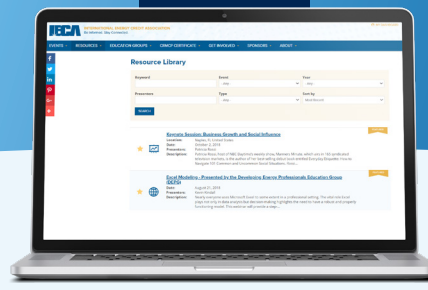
IEMA
INTERNATIONAL ENERGY CREDIT ASSOCIATION
Be Informed. Stay Connected.

EVENTS
RESOURCES
EDUCATION GROUPS
CEMCP CERTIFICATE
GET INVOLVED
SPONSORS
ABOUT

Resource Library

Keyword
Event
Year
Presenters
Type
Sort by

SEARCH

Keynote Session: Business Growth and Social Influence
Location:
Date: October 3, 2019
Presenters:
Description: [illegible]

Excel Modeling - Presented by the Developing Energy Professionals Education Group (DEPG)
Date: August 21, 2019
Presenters:
Description: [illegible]